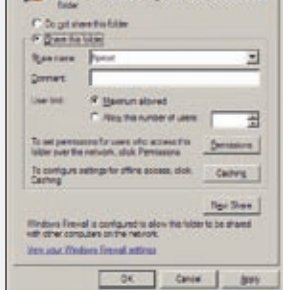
folder

Do not share this folder

Share this folder

Share name:

Comment:

User limit:

Maximum allowed

Allow this number of users:

To set permissions for users who access this folder over the network, click Permissions.

Permissions

To configure settings for offline access, click Caching.

Caching

New Share

Windows Firewall is configured to allow this folder to be shared with other computers on the network.

View your Windows Firewall settings

OK

Cancel

Apply